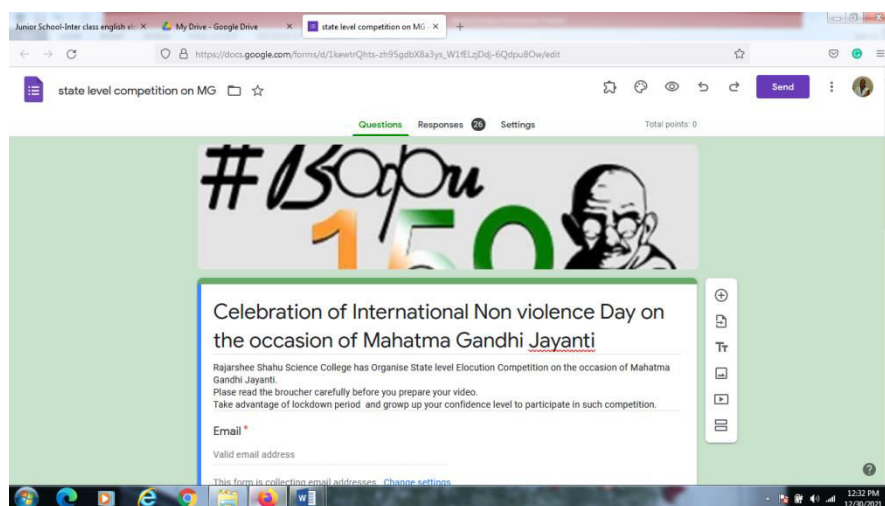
Junior School-Inter class english elc ×
My Drive - Google Drive ×
state level competition on MG ×
+

https://docs.google.com/forms/d/1kewtrQhts-zh95gdbX8a3ys_W1fELzjDdj-6Qdpu8Ow/edit

state level competition on MG

Send

Questions Responses 26 Settings

Total points: 0

#Bapu
150

Celebration of International Non violence Day on the occasion of Mahatma Gandhi Jayanti

Rajarshee Shahu Science College has Organise State level Elocution Competition on the occasion of Mahatma Gandhi Jayanti.
Please read the broucher carefully before you prepare your video.
Take advantage of lockdown period and growp up your confidence level to participate in such competition.

Email *

Valid email address

This form is collecting email addresses. Change settings

12:32 PM
12/30/2021